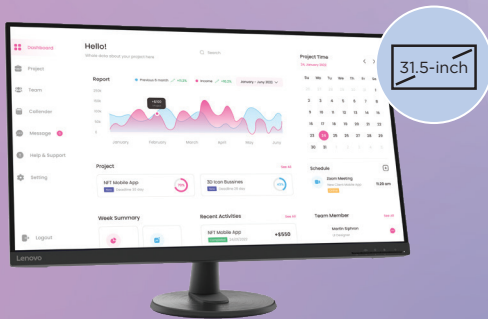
31.5-inch

Dashboard
Project
Team
Calendar
Message
Help & Support
Setting
Logout

Hello!
Search

Report
Previous & Month
Income
January - June 2022
+$100
January
February
March
April
May
June

Project
See All
NFT Mobile App
3D Icon Business

Week Summary

Recent Activities
See All
NFT Mobile App
+$550

Project Time
Su Mo Tu We Th Fr Sa
1 2
3 4 5 6 7 8 9
10 11 12 13 14 15 16
17 18 19 20 21 22 23
24 25 26 27 28 29 30
31

Schedule
Zoom Meeting
11.20 am

Team Member
See All

Lenovo